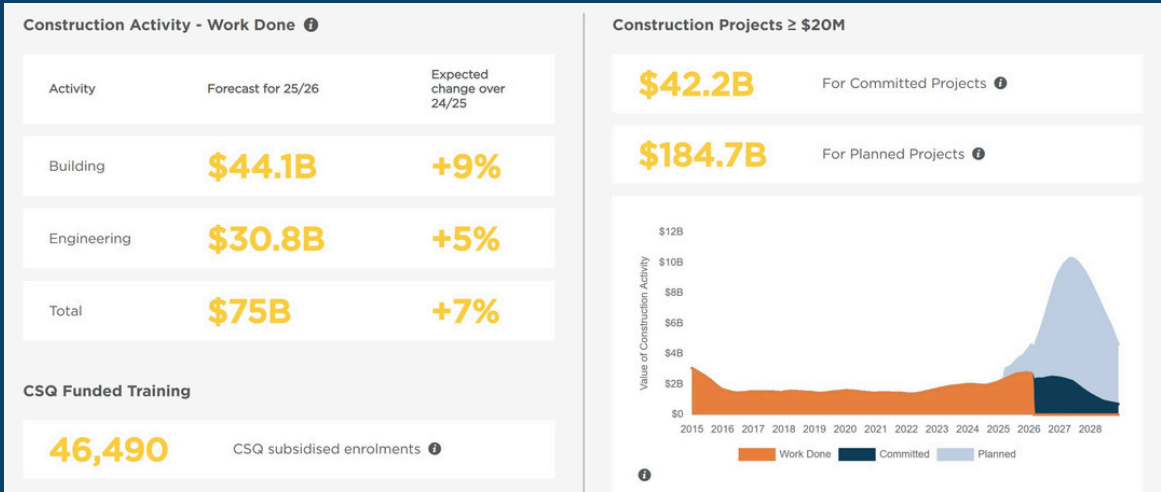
Construction Activity - Work Done

| Activity | Forecast for 25/26 | Expected change over 24/25 |
|---|---|---|
| Building | \$44.1B | +9% |
| Engineering | \$30.8B | +5% |
| Total | \$75B | +7% |

CSQ Funded Training

46,490 CSQ subsidised enrolments

Construction Projects ≥ \$20M

\$42.2B For Committed Projects

\$184.7B For Planned Projects

\$12B
\$10B
\$8B
\$6B
\$4B
\$2B
\$0
Value of Construction Activity
2015 2016 2017 2018 2019 2020 2021 2022 2023 2024 2025 2026 2027 2028
Work Done Committed Planned